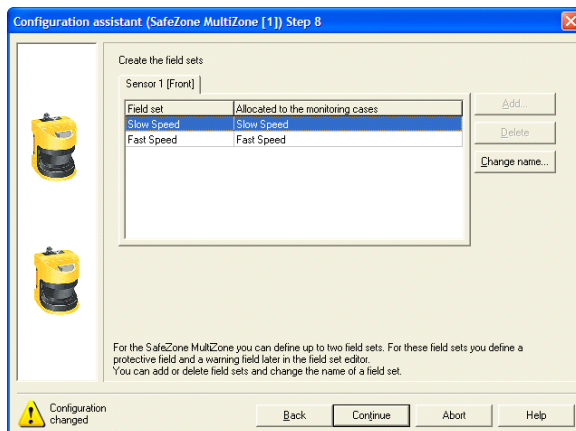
Configuration assistant (SafeZone MultiZone [1]) Step 8

Create the field sets

Sensor 1 [Front]

| Field set | Allocated to the monitoring cases |
|---|---|
| Slow Speed | Slow Speed |
| Fast Speed | Fast Speed |

Add...

Delete

Change name...

For the SafeZone MultiZone you can define up to two field sets. For these field sets you define a protective field and a warning field later in the field set editor.
You can add or delete field sets and change the name of a field set.

Configuration changed

Back

Continue

Abort

Help